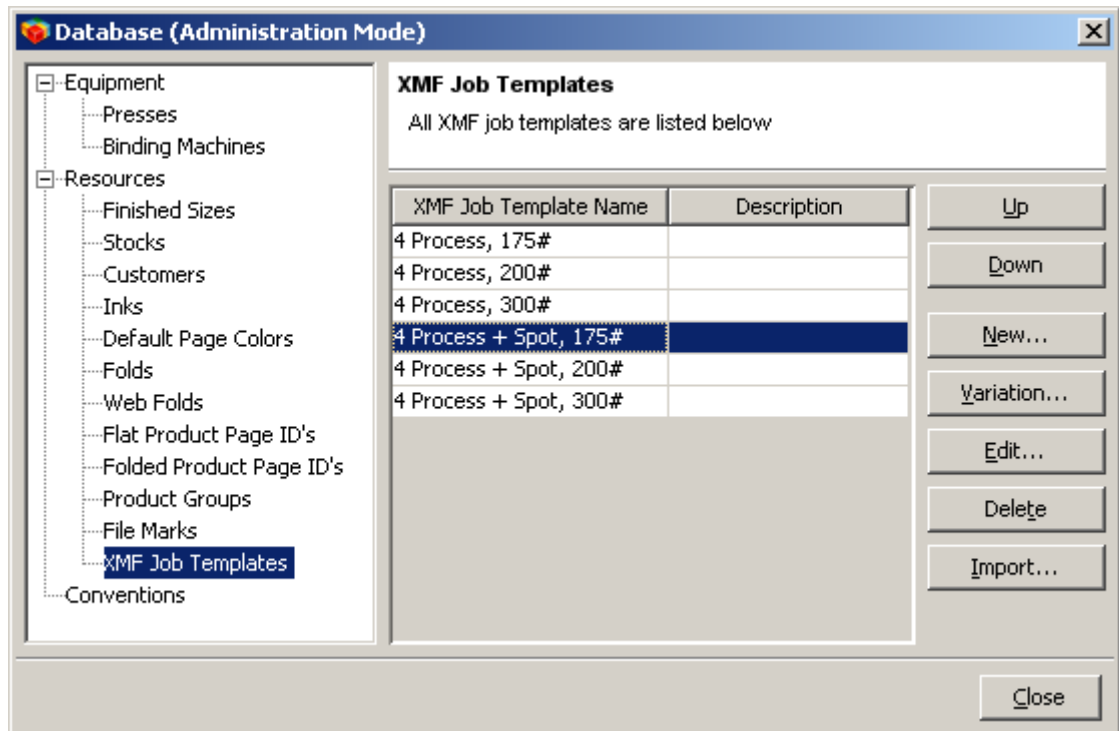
Database (Administration Mode)

Equipment
Presses
Binding Machines
Resources
Finished Sizes
Stocks
Customers
Inks
Default Page Colors
Folds
Web Folds
Flat Product Page ID's
Folded Product Page ID's
Product Groups
File Marks
XMF Job Templates
Conventions

XMF Job Templates
All XMF job templates are listed below

| XMF Job Template Name | Description |
|---|---|
| 4 Process, 175# | |
| 4 Process, 200# | |
| 4 Process, 300# | |
| 4 Process + Spot, 175# | |
| 4 Process + Spot, 200# | |
| 4 Process + Spot, 300# | |

Up
Down
New...
Variation...
Edit...
Delete
Import...

Close